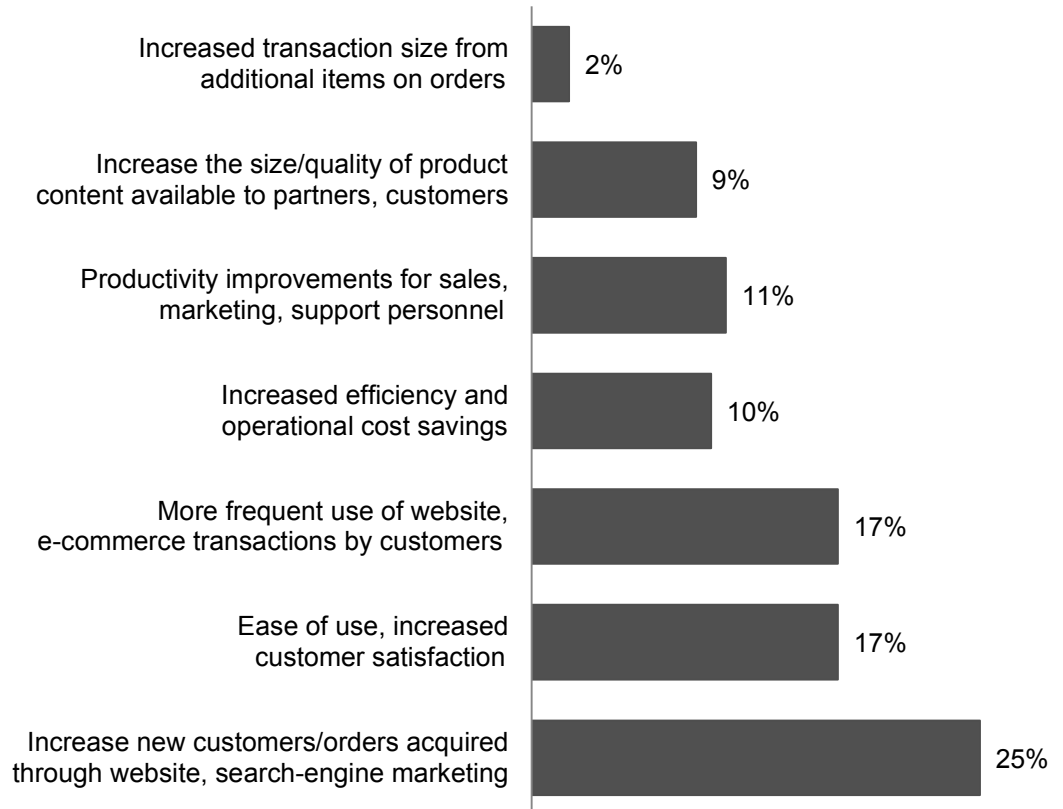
Increased transaction size from additional items on orders
2%

Increase the size/quality of product content available to partners, customers
9%

Productivity improvements for sales, marketing, support personnel
11%

Increased efficiency and operational cost savings
10%

More frequent use of website, e-commerce transactions by customers
17%

Ease of use, increased customer satisfaction
17%

Increase new customers/orders acquired through website, search-engine marketing
25%